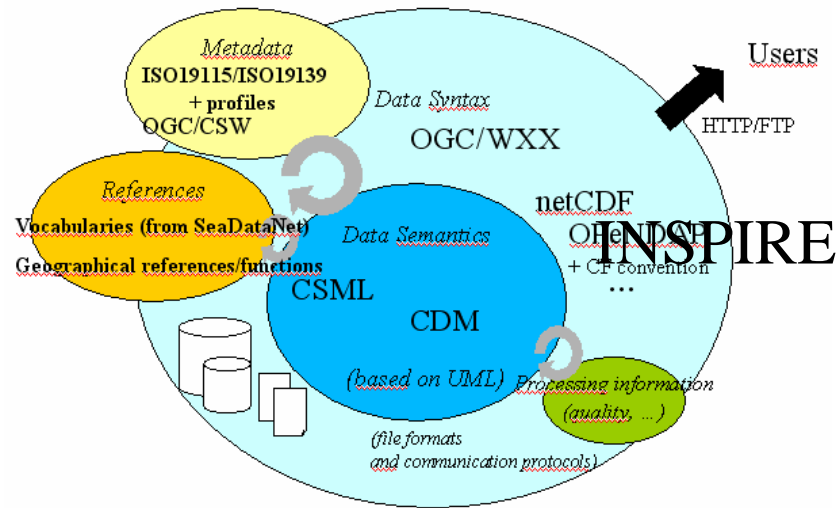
Metadata
ISO19115/ISO19139
+ profiles
OGC/CSW

Data Syntax
OGC/WXX

Users

HTTP/FTP

References
Vocabularies (from SeaDataNet)
Geographical references/functions

Data Semantics

netCDF
OPeNDAP
INSPIRE
+ CF convention
...

CSML

CDM

(based on UML)

Processing information
(quality, ...)

(file formats
and communication protocols)